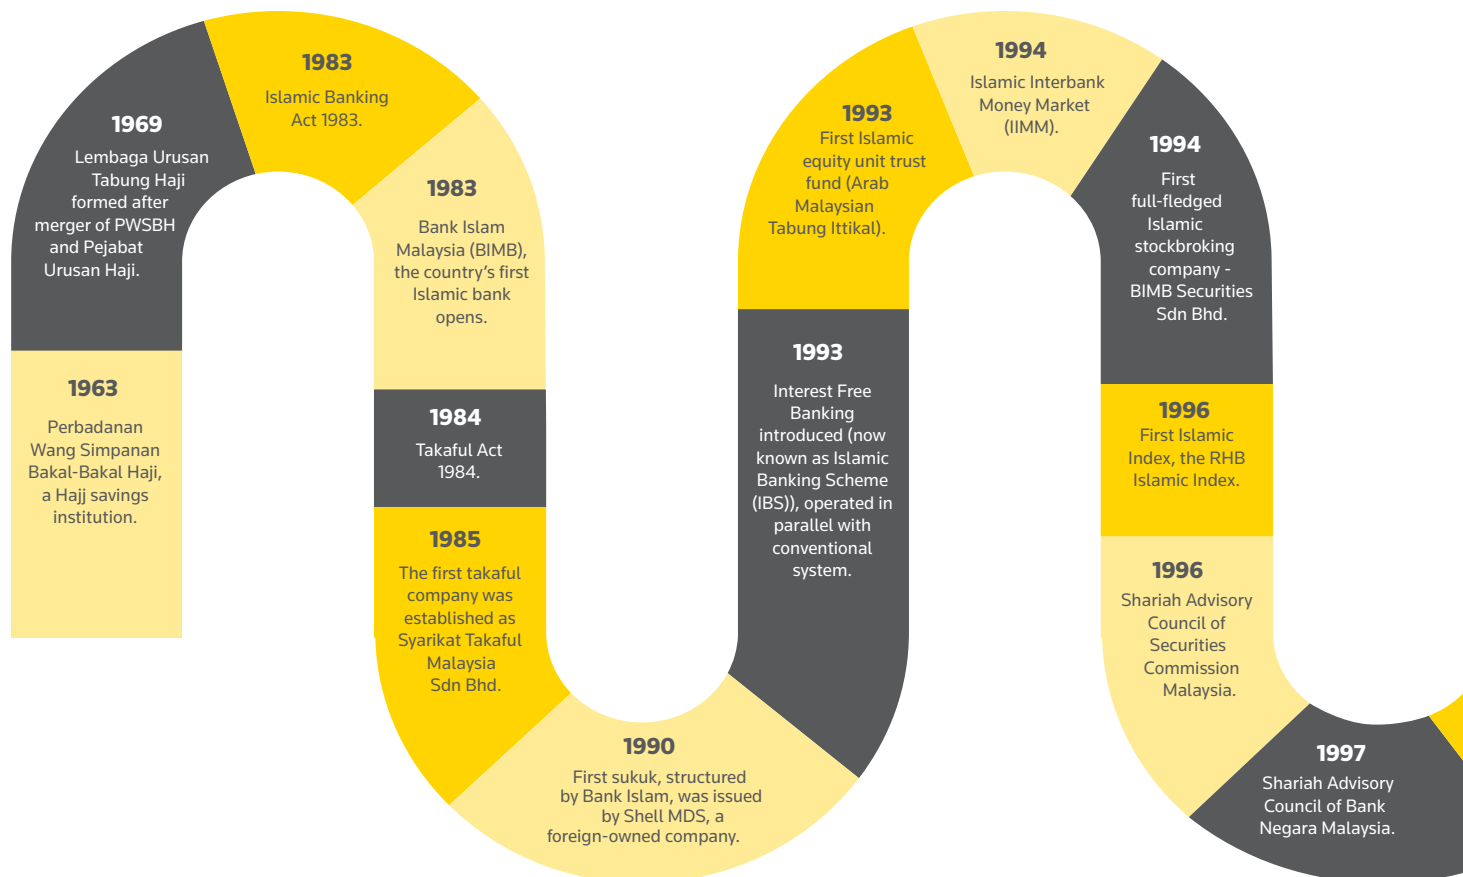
1963
Perbadanan Wang Simpanan Bakal-Bakal Haji, a Hajj savings institution.

1969
Lembaga Urusan Tabung Haji formed after merger of PWSBH and Pejabat Urusan Haji.

1983
Islamic Banking Act 1983.

1983
Bank Islam Malaysia (BIMB), the country's first Islamic bank opens.

1984
Takaful Act 1984.

1985
The first takaful company was established as Syarikat Takaful Malaysia Sdn Bhd.

1990
First sukuk, structured by Bank Islam, was issued by Shell MDS, a foreign-owned company.

1993
Interest Free Banking introduced (now known as Islamic Banking Scheme (IBS)), operated in parallel with conventional system.

1993
First Islamic equity unit trust fund (Arab Malaysian Tabung Ittikal).

1994
Islamic Interbank Money Market (IIMM).

1994
First full-fledged Islamic stockbroking company - BIMB Securities Sdn Bhd.

1996
First Islamic Index, the RHB Islamic Index.

1996
Shariah Advisory Council of Securities Commission Malaysia.

1997
Shariah Advisory Council of Bank Negara Malaysia.